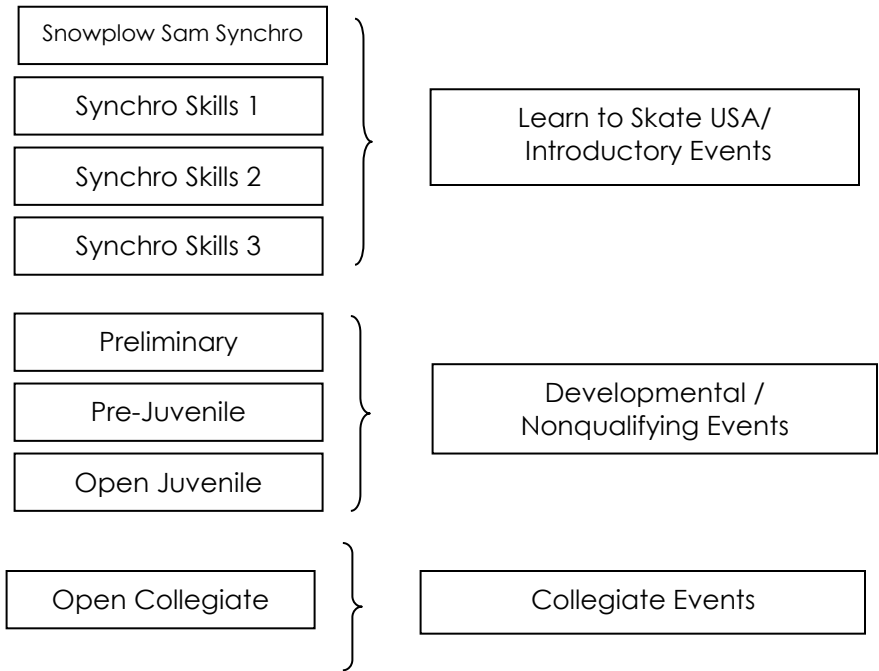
Snowplow Sam Synchro

Synchro Skills 1

Synchro Skills 2

Synchro Skills 3

Learn to Skate USA/ Introductory Events

Preliminary

Pre-Juvenile

Open Juvenile

Developmental / Nonqualifying Events

Open Collegiate

Collegiate Events